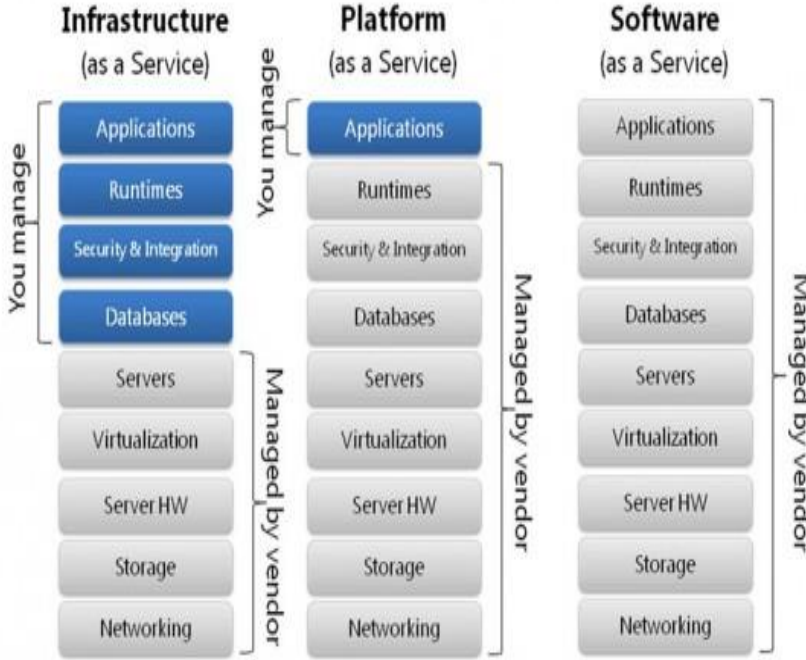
Infrastructure
(as a Service)

You manage

Applications
Runtimes
Security & Integration
Databases
Servers
Virtualization
Server HW
Storage
Networking

Managed by vendor

Platform
(as a Service)

You manage

Applications
Runtimes
Security & Integration
Databases
Servers
Virtualization
Server HW
Storage
Networking

Managed by vendor

Software
(as a Service)

Applications
Runtimes
Security & Integration
Databases
Servers
Virtualization
Server HW
Storage
Networking

Managed by vendor